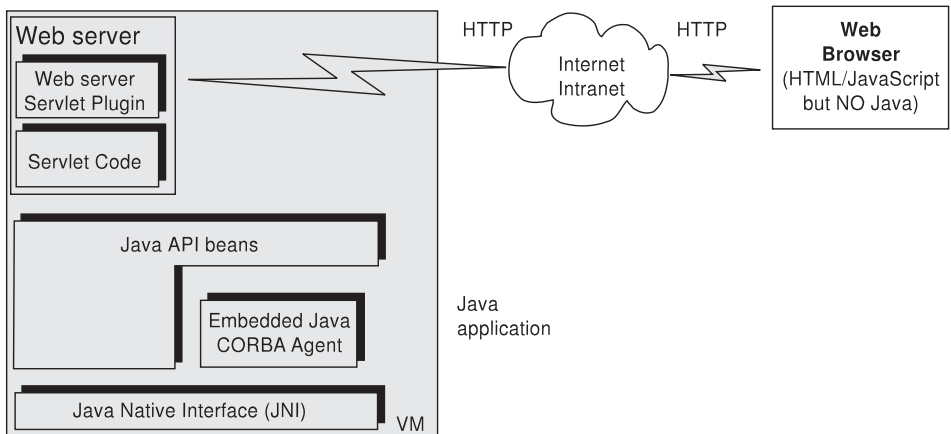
Web server

Web server Servlet Plugin

Servlet Code

HTTP

Internet Intranet

HTTP

Web Browser (HTML/JavaScript but NO Java)

Java API beans

Embedded Java CORBA Agent

Java application

Java Native Interface (JNI)

VM